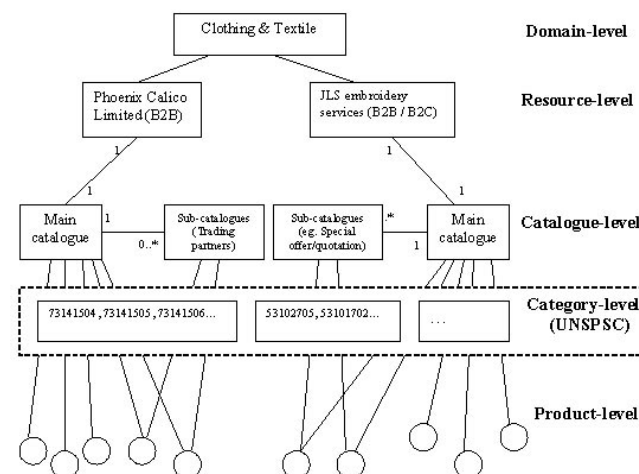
Clothing & Textile

Domain-level

Phoenix Calico Limited (B2B)

JLS embroidery services (B2B / B2C)

Resource-level

1

1

1

1

Main catalogue

1

0..*

Sub-catalogues (Trading partners)

Sub-catalogues (eg. Special offer/quotation)

.*

1

Main catalogue

Catalogue-level

73141504, 73141505, 73141506...

53102705, 53101702...

...

Category-level (UNSPSC)

Product-level